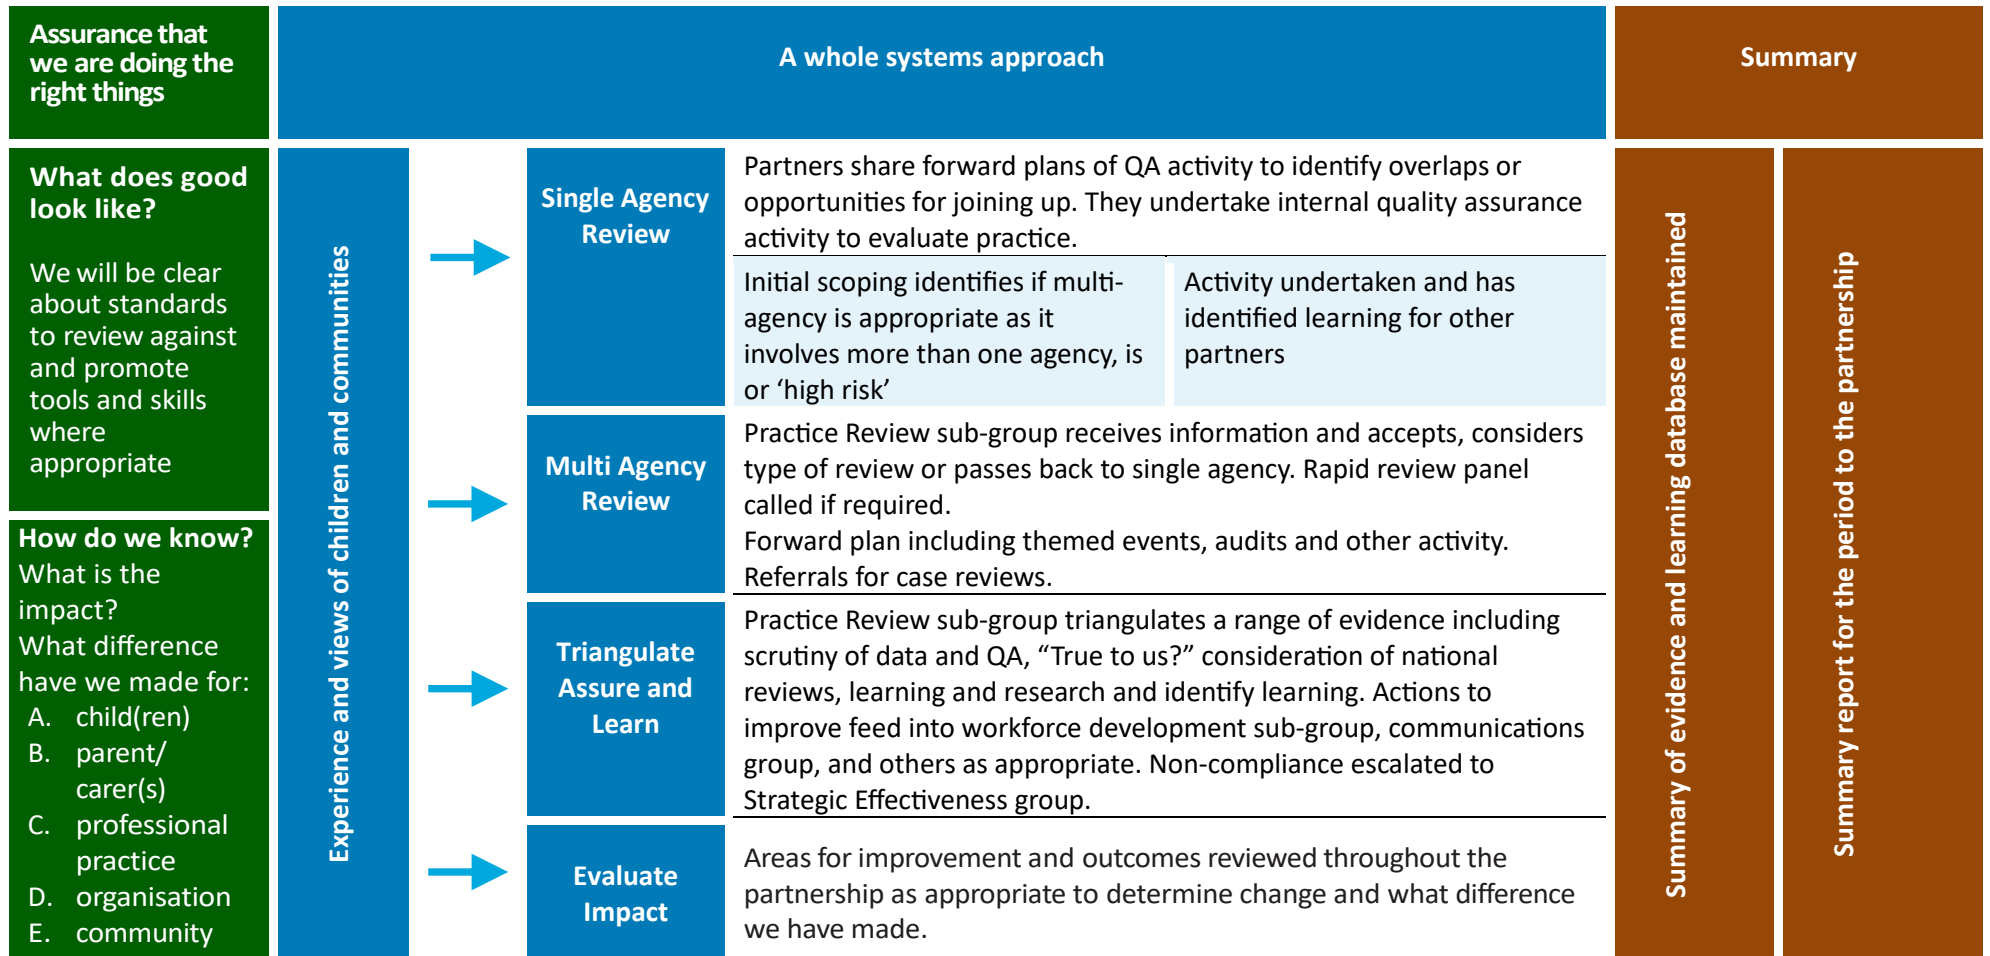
Assurance that we are doing the right things

A whole systems approach

Summary

What does good look like?

We will be clear about standards to review against and promote tools and skills where appropriate

How do we know? What is the impact? What difference have we made for:
A. child(ren)
B. parent/ carer(s)
C. professional practice
D. organisation
E. community

Experience and views of children and communities

Single Agency Review

Partners share forward plans of QA activity to identify overlaps or opportunities for joining up. They undertake internal quality assurance activity to evaluate practice.

Initial scoping identifies if multi-agency is appropriate as it involves more than one agency, is or ‘high risk’

Activity undertaken and has identified learning for other partners

Multi Agency Review

Practice Review sub-group receives information and accepts, considers type of review or passes back to single agency. Rapid review panel called if required.
Forward plan including themed events, audits and other activity.
Referrals for case reviews.

Triangulate Assure and Learn

Practice Review sub-group triangulates a range of evidence including scrutiny of data and QA, “True to us?” consideration of national reviews, learning and research and identify learning. Actions to improve feed into workforce development sub-group, communications group, and others as appropriate. Non-compliance escalated to Strategic Effectiveness group.

Evaluate Impact

Areas for improvement and outcomes reviewed throughout the partnership as appropriate to determine change and what difference we have made.

Summary of evidence and learning database maintained

Summary report for the period to the partnership